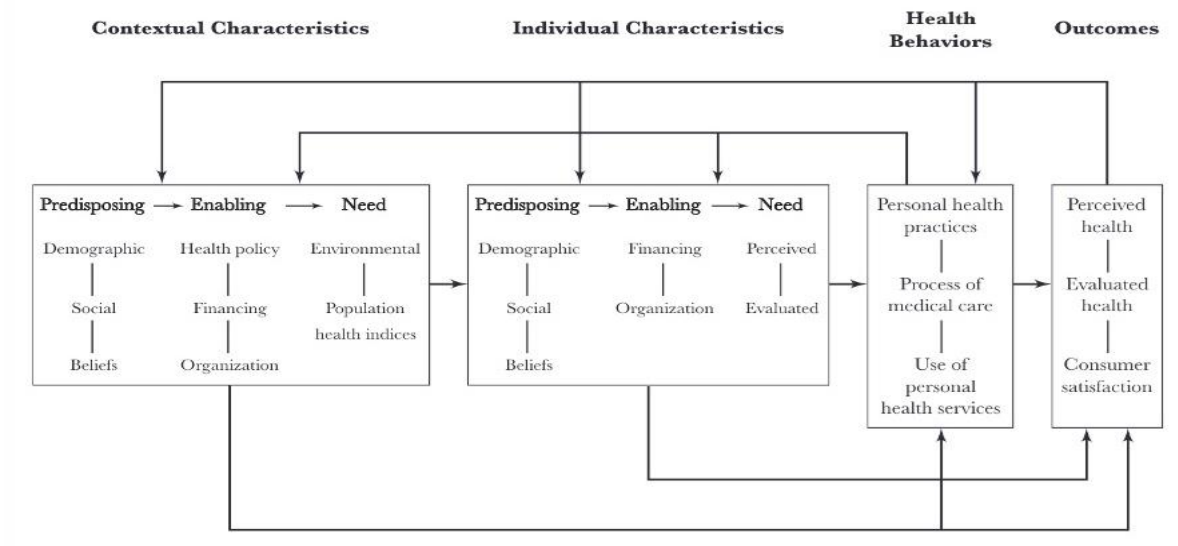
Contextual Characteristics

Individual Characteristics

Health Behaviors

Outcomes

Predisposing → Enabling → Need

Demographic
Social
Beliefs

Health policy
Financing
Organization

Environmental
Population health indices

Predisposing → Enabling → Need

Demographic
Social
Beliefs

Financing
Organization

Perceived
Evaluated

Personal health practices
Process of medical care
Use of personal health services

Perceived health
Evaluated health
Consumer satisfaction